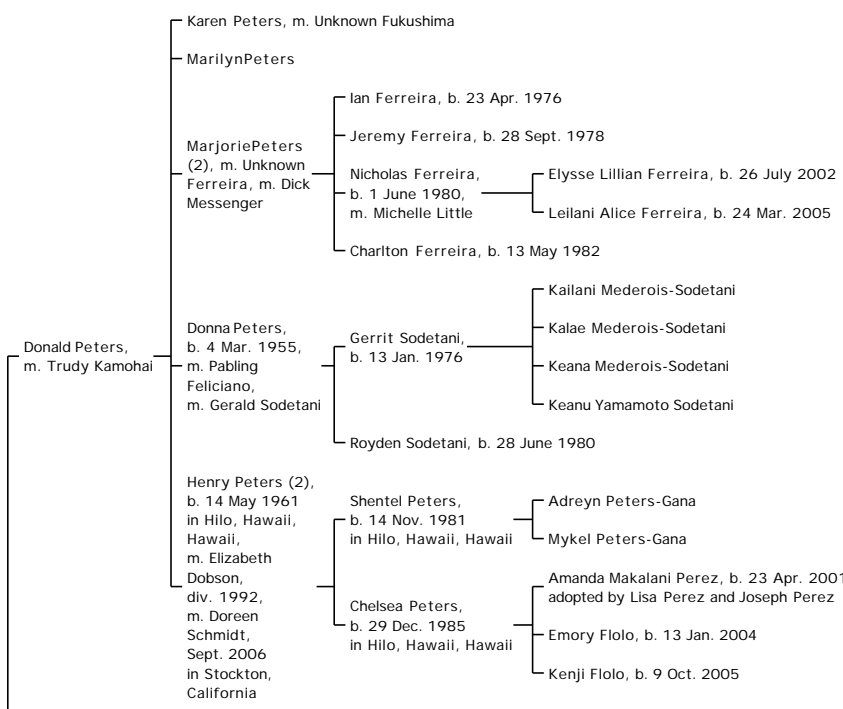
Donald Peters, m. Trudy Kamohai

Karen Peters, m. Unknown Fukushima

MarilynPeters

MarjoriePeters (2), m. Unknown Ferreira, m. Dick Messenger

Ian Ferreira, b. 23 Apr. 1976

Jeremy Ferreira, b. 28 Sept. 1978

Nicholas Ferreira, b. 1 June 1980, m. Michelle Little

Elysse Lillian Ferreira, b. 26 July 2002

Leilani Alice Ferreira, b. 24 Mar. 2005

Charlton Ferreira, b. 13 May 1982

Donna Peters, b. 4 Mar. 1955, m. Pabling Feliciano, m. Gerald Sodetani

Gerrit Sodetani, b. 13 Jan. 1976

Kailani Mederois-Sodetani

Kalae Mederois-Sodetani

Keana Mederois-Sodetani

Keanu Yamamoto Sodetani

Royden Sodetani, b. 28 June 1980

Henry Peters (2), b. 14 May 1961 in Hilo, Hawaii, Hawaii, m. Elizabeth Dobson, div. 1992, m. Doreen Schmidt, Sept. 2006 in Stockton, California

Shentel Peters, b. 14 Nov. 1981 in Hilo, Hawaii, Hawaii

Adreyn Peters-Gana

Mykel Peters-Gana

Chelsea Peters, b. 29 Dec. 1985 in Hilo, Hawaii, Hawaii

Amanda Makalani Perez, b. 23 Apr. 200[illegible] adopted by Lisa Perez and Joseph Perez

Emory Flolo, b. 13 Jan. 2004

Kenji Flolo, b. 9 Oct. 2005